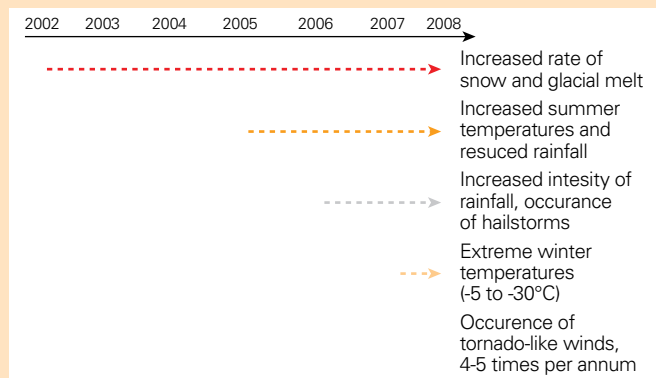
2002 2003 2004 2005 2006 2007 2008

Increased rate of snow and glacial melt

Increased summer temperatures and resuced rainfall

Increased intesity of rainfall, occurance of hailstorms

Extreme winter temperatures (-5 to -30°C)

Occurence of tornado-like winds, 4-5 times per annum